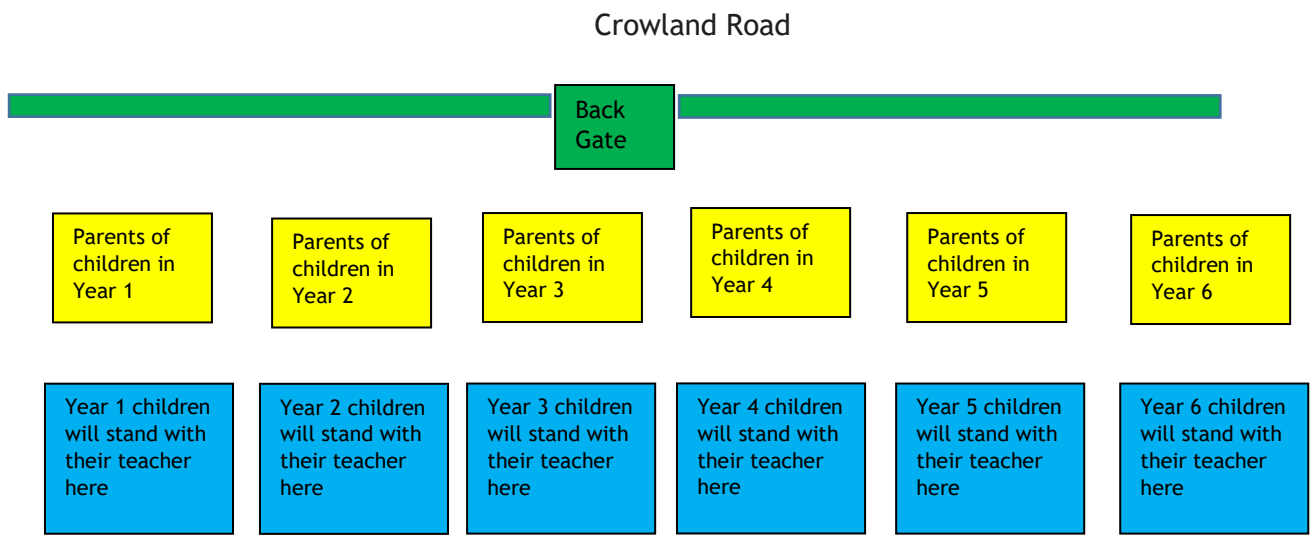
Crowland Road

Back Gate

Parents of children in Year 1

Parents of children in Year 2

Parents of children in Year 3

Parents of children in Year 4

Parents of children in Year 5

Parents of children in Year 6

Year 1 children will stand with their teacher here

Year 2 children will stand with their teacher here

Year 3 children will stand with their teacher here

Year 4 children will stand with their teacher here

Year 5 children will stand with their teacher here

Year 6 children will stand with their teacher here